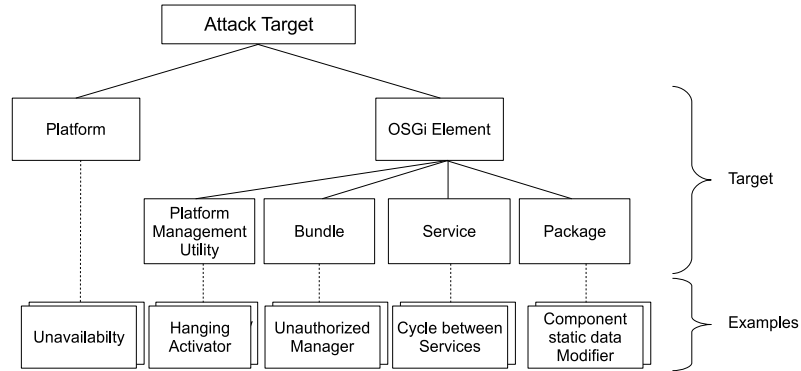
Attack Target

Platform

OSGi Element

Platform Management Utility

Bundle

Service

Package

Target

Unavailabilty

Hanging Activator

Unauthorized Manager

Cycle between Services

Component static data Modifier

Examples